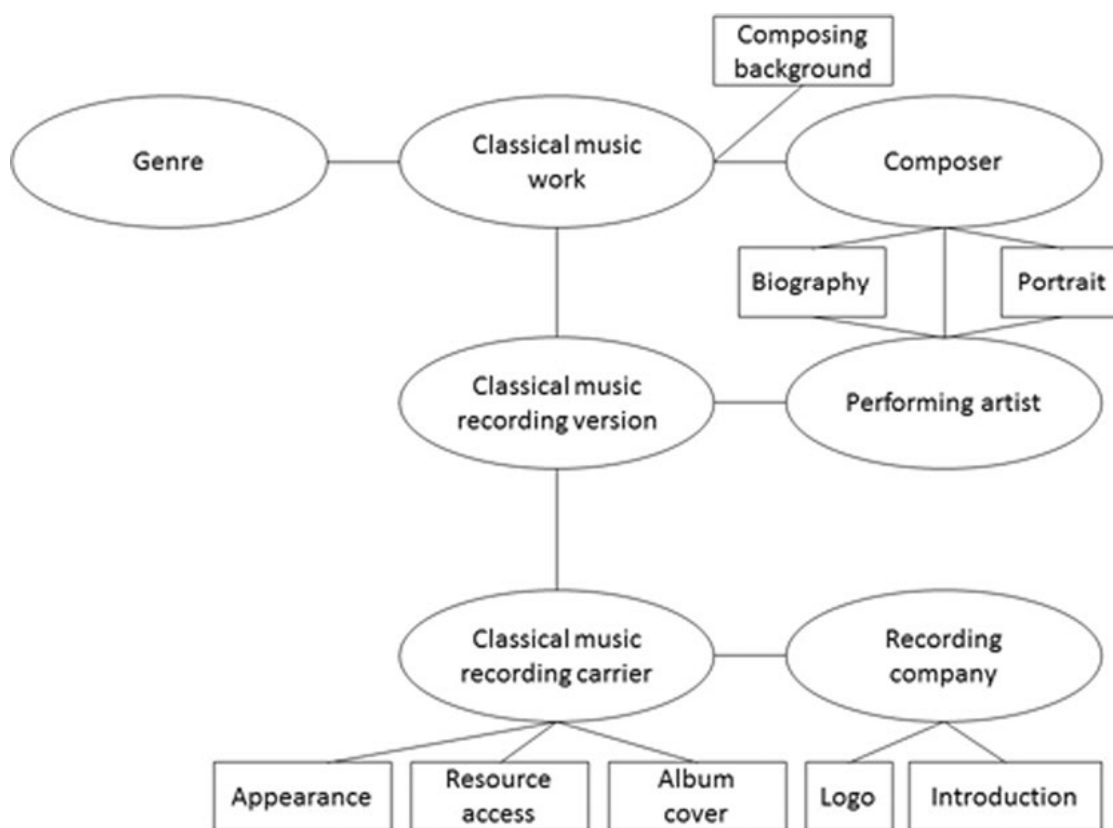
Composing background

Genre

Classical music work

Composer

Biography

Portrait

Classical music recording version

Performing artist

Classical music recording carrier

Recording company

Appearance

Resource access

Album cover

Logo

Introduction